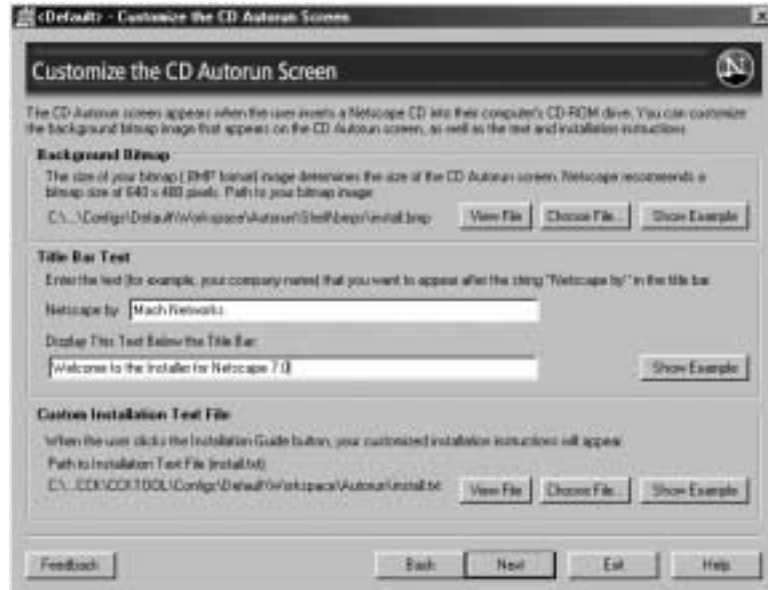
<Default> - Customize the CD Autorun Screen

Customize the CD Autorun Screen

The CD Autorun screen appears when the user inserts a Netscape CD into their computer's CD-ROM drive. You can customize the background bitmap image that appears on the CD Autorun screen, as well as the text and installation instructions.

Background Bitmap

The size of your bitmap (.BMP format) image determines the size of the CD Autorun screen. Netscape recommends a bitmap size of 640 x 480 pixels. Path to your bitmap image:

C:\...\Configs\Default\Workspace\Autorun\Shell\bmps\install.bmp

View File | Choose File... | Show Example

Title Bar Text

Enter the text (for example, your company name) that you want to appear after the string "Netscape by" in the title bar.

Netscape by: Mach Networks

Display This Text Below the Title Bar:

Welcome to the Installer for Netscape 7.0

Show Example

Custom Installation Text File

When the user clicks the Installation Guide button, your customized installation instructions will appear.

Path to Installation Text File (install.txt):

C:\...CCK\CCKTOOL\Configs\Default\Workspace\Autorun\install.txt

View File | Choose File... | Show Example

Feedback | Back | Next | Exit | Help